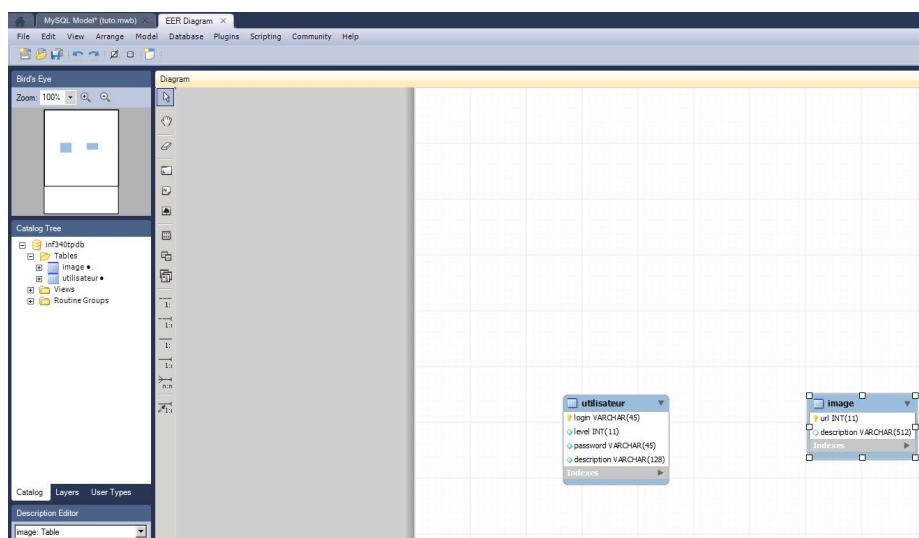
MySQL Model* (tuto.mwb)
EER Diagram

File Edit View Arrange Model Database Plugins Scripting Community Help

Bird's Eye
Zoom: 100%

Diagram

Catalog Tree
inf340tpdb
Tables
image •
utilisateur •
Views
Routine Groups

Catalog Layers User Types

Description Editor
image: Table

1:
1:1
1:
1:1
n:m
1:1

utilisateur
login VARCHAR(45)
level INT(11)
password VARCHAR(45)
description VARCHAR(128)
Indexes

image
url INT(11)
description VARCHAR(512)
Indexes